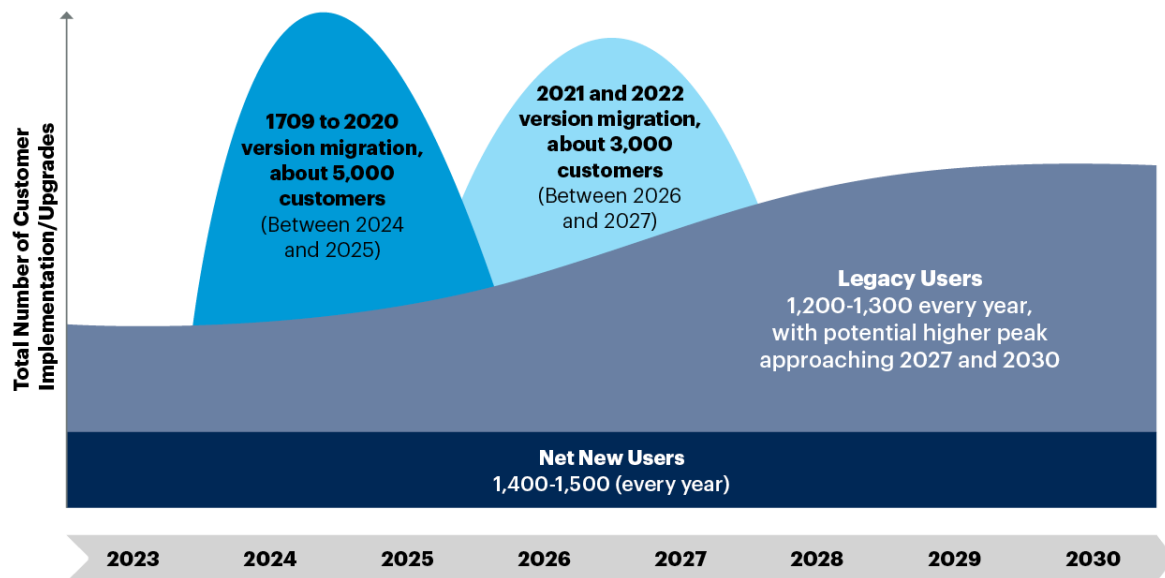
Total Number of Customer Implementation/Upgrades

1709 to 2020 version migration, about 5,000 customers
(Between 2024 and 2025)

2021 and 2022 version migration, about 3,000 customers
(Between 2026 and 2027)

Legacy Users
1,200-1,300 every year, with potential higher peak approaching 2027 and 2030

Net New Users
1,400-1,500 (every year)

2023 2024 2025 2026 2027 2028 2029 2030